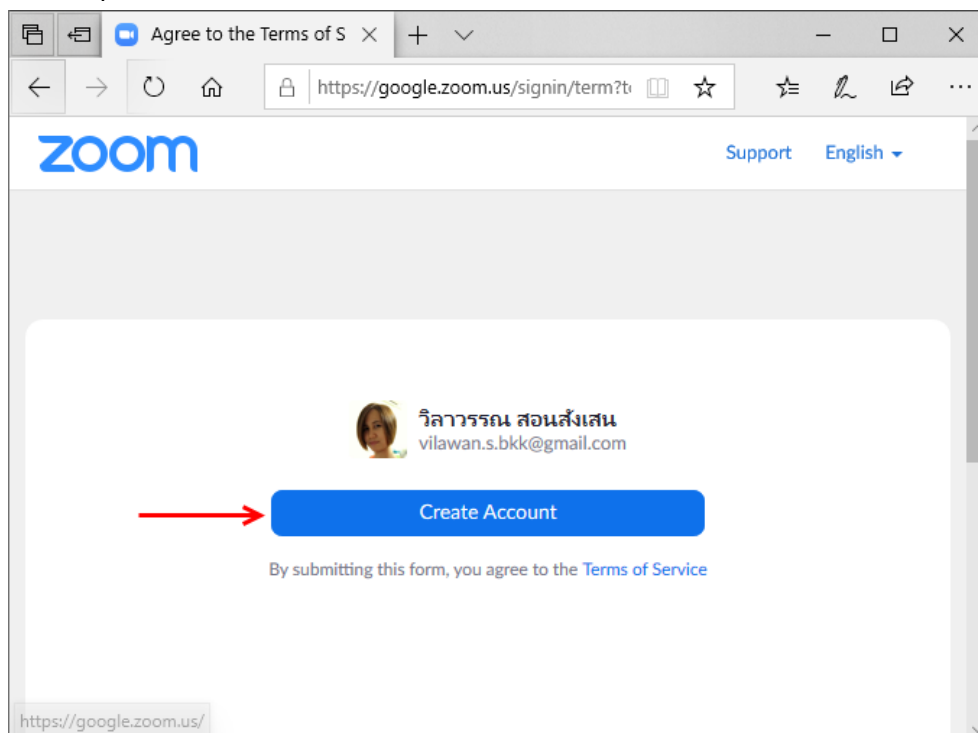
Agree to the Terms of S

https://google.zoom.us/signin/term?t

zoom

Support English

วิลาวรรณ สอนสังเสน
vilawan.s.bkk@gmail.com

Create Account

By submitting this form, you agree to the Terms of Service

https://google.zoom.us/